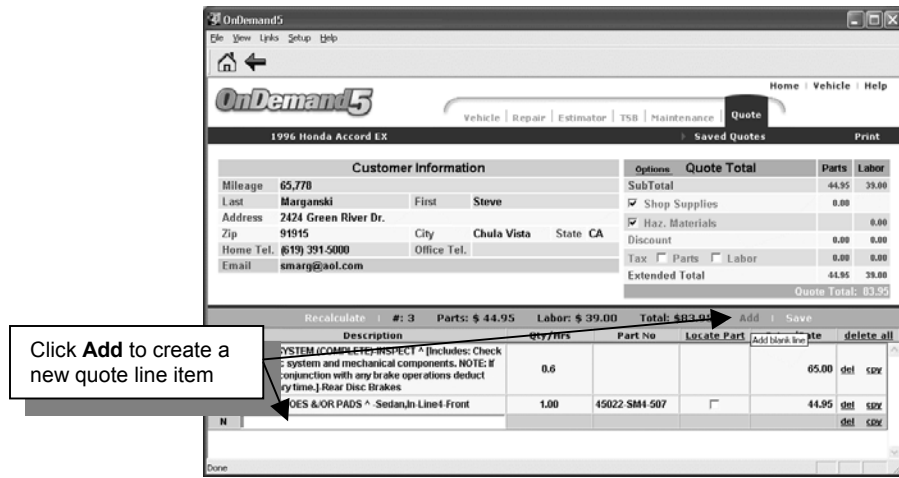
OnDemand5

File View Links Setup Help

Home | Vehicle | Help

OnDemand5

Vehicle | Repair | Estimator | TSB | Maintenance | Quote

1996 Honda Accord EX

Saved Quotes

Print

Customer Information

| | | | | | |
|---|---|---|---|---|---|
| Mileage | 65,778 | | | | |
| Last | Marganski | First | Steve | | |
| Address | 2424 Green River Dr. | | | | |
| Zip | 91915 | City | Chula Vista | State | CA |
| Home Tel. | (619) 391-5000 | Office Tel. | | | |
| Email | smarg@aol.com | | | | |

| Options Quote Total | Parts | Labor |
|---|---|---|
| SubTotal | 44.95 | 39.00 |
| Shop Supplies | 0.00 | |
| Haz. Materials | | 0.00 |
| Discount | 0.00 | 0.00 |
| Tax Parts Labor | 0.00 | 0.00 |
| Extended Total | 44.95 | 39.00 |

Quote Total: 83.95

Recalculate | #: 3 Parts: $ 44.95 Labor: $ 39.00 Total: $83.9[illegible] Add | Save

| Description | Qty/Hrs | Part No | Locate Part | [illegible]ate | delete all |
|---|---|---|---|---|---|
| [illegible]SYSTEM (COMPLETE) INSPECT ^ [Includes: Check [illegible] system and mechanical components. NOTE: If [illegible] conjunction with any brake operations deduct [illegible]ry time.] Rear Disc Brakes | 0.6 | | | 65.00 | del cpy |
| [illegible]OES &/OR PADS ^ Sedan,In-Line4-Front | 1.00 | 45022-SM4-507 | | 44.95 | del cpy |
| N | | | | | del cpy |

Add blank line

Click Add to create a new quote line item

Done